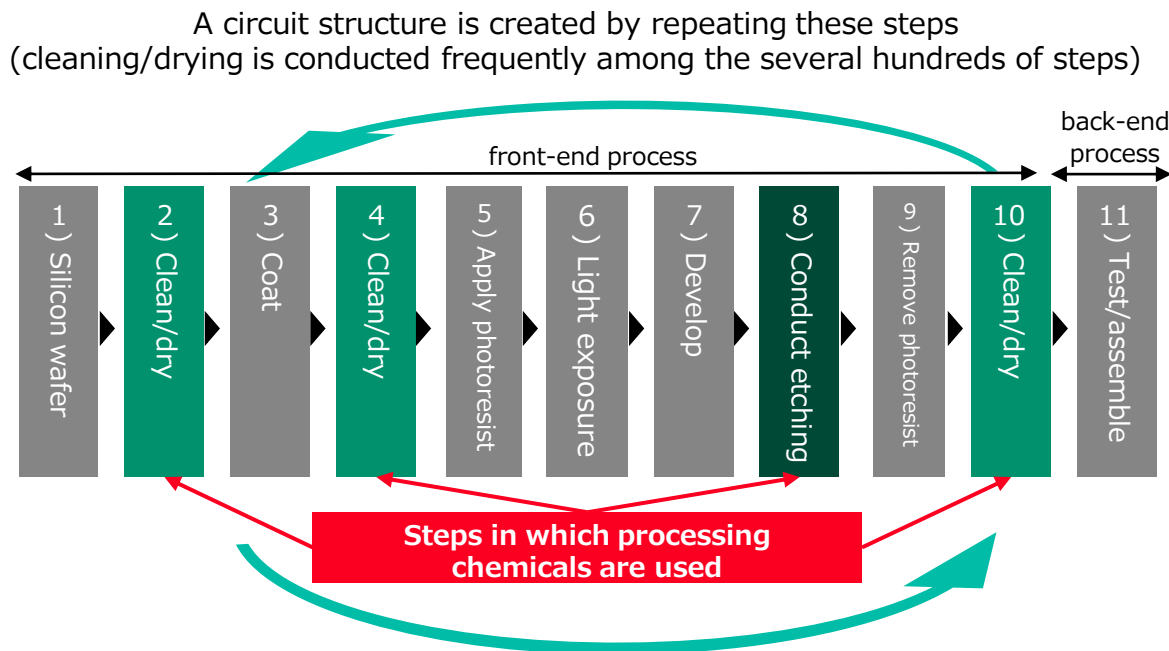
A circuit structure is created by repeating these steps
(cleaning/drying is conducted frequently among the several hundreds of steps)

front-end process

back-end process

1) Silicon wafer

2) Clean/dry

3) Coat

4) Clean/dry

5) Apply photoresist

6) Light exposure

7) Develop

8) Conduct etching

9) Remove photoresist

10) Clean/dry

11) Test/assemble

Steps in which processing chemicals are used